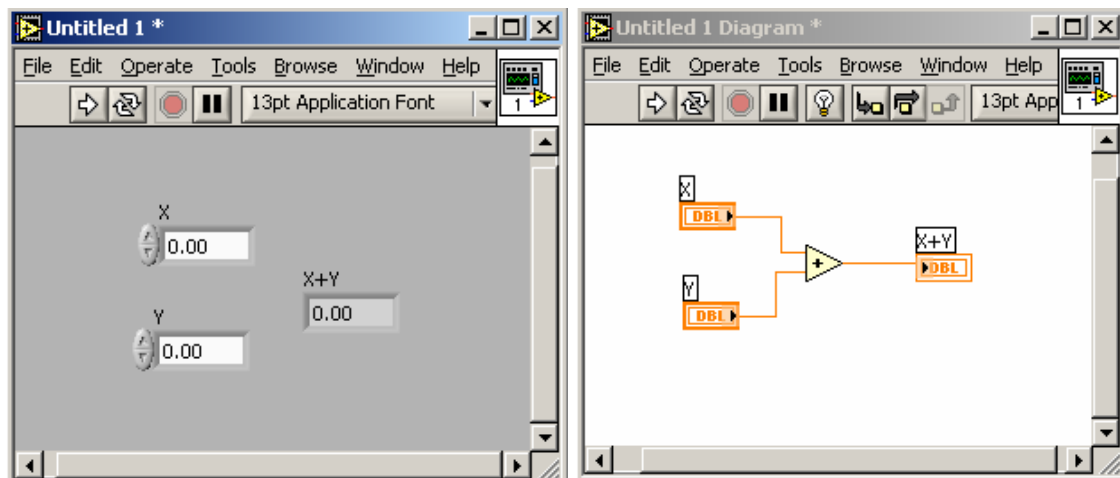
Untitled 1 *

File Edit Operate Tools Browse Window Help

13pt Application Font

1

X
0.00

X+Y
0.00

Y
0.00

Untitled 1 Diagram *

File Edit Operate Tools Browse Window Help

13pt App

1

X
DBL

+

X+Y
DBL

Y
DBL